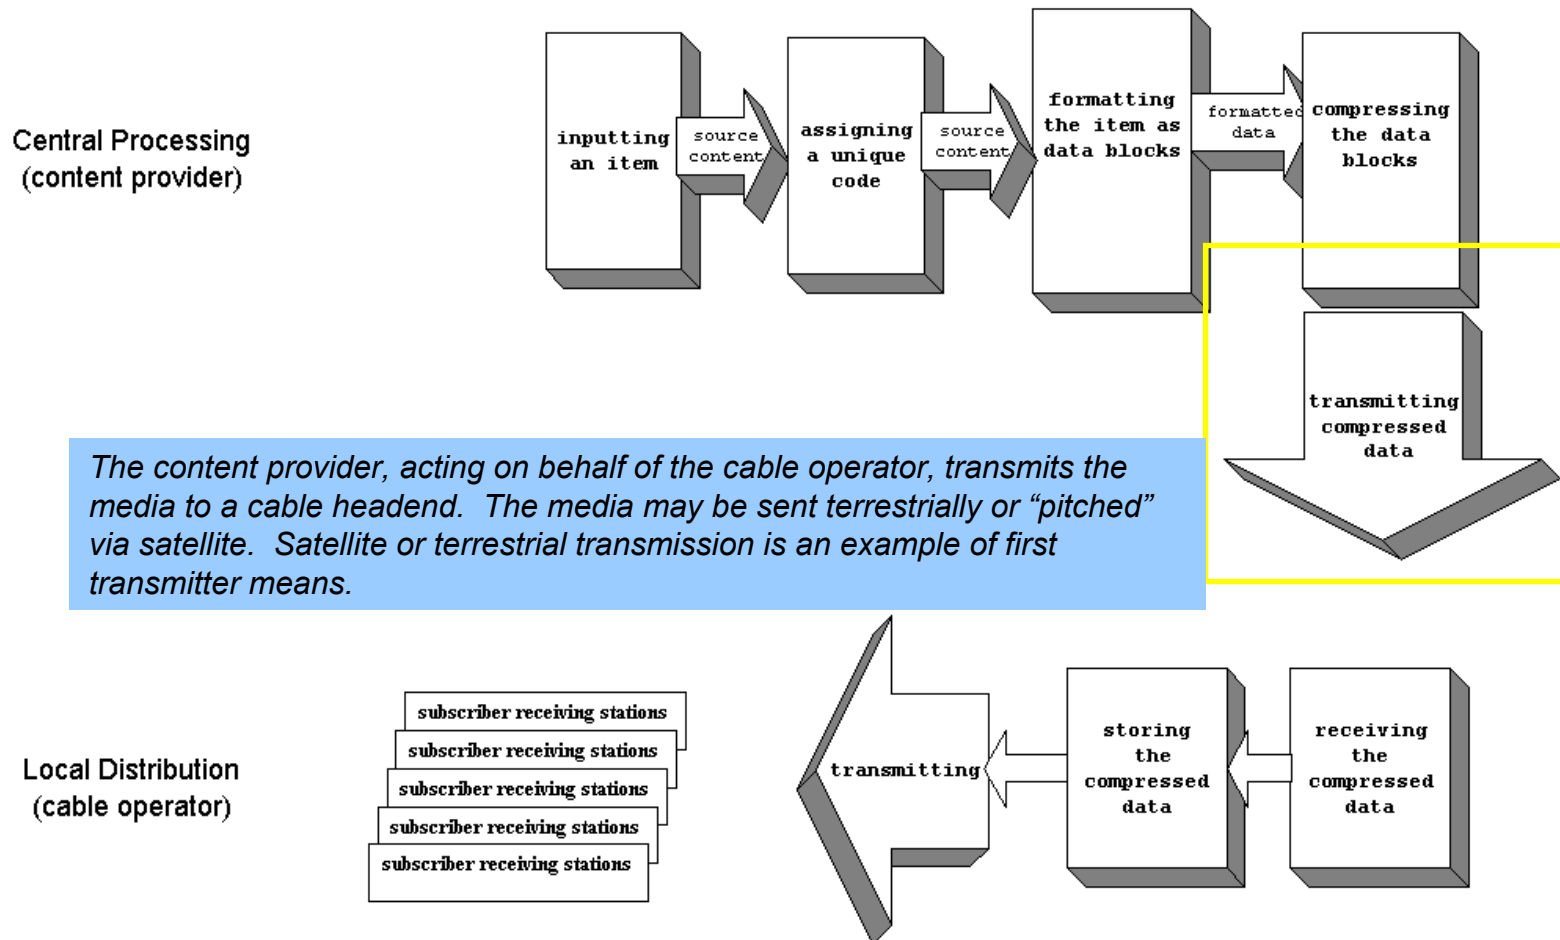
Central Processing
(content provider)

inputting an item

source content

assigning a unique code

source content

formatting the item as data blocks

formatted data

compressing the data blocks

transmitting compressed data

The content provider, acting on behalf of the cable operator, transmits the media to a cable headend. The media may be sent terrestrially or "pitched" via satellite. Satellite or terrestrial transmission is an example of first transmitter means.

Local Distribution
(cable operator)

subscriber receiving stations

subscriber receiving stations

subscriber receiving stations

subscriber receiving stations

subscriber receiving stations

transmitting

storing the compressed data

receiving the compressed data